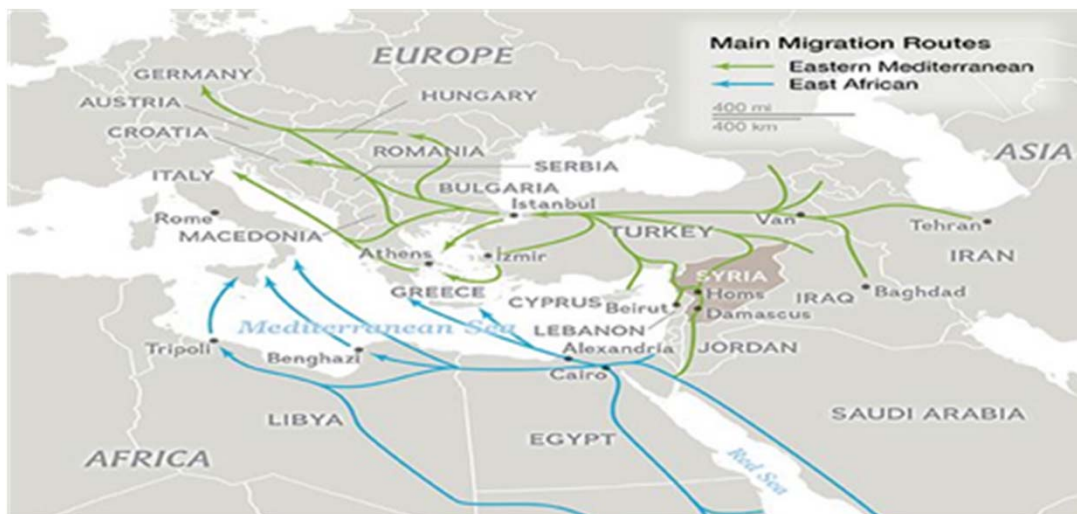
Main Migration Routes
Eastern Mediterranean
East African
400 mi
400 km

EUROPE
GERMANY
AUSTRIA
HUNGARY
CROATIA
ROMANIA
SERBIA
ASIA
ITALY
BULGARIA
Istanbul
Van
Tehran
Rome
MACEDONIA
TURKEY
IRAN
Athens
Izmir
SYRIA
GREECE
CYPRUS
Beirut
Homs
IRAQ
Baghdad
Damascus
Mediterranean Sea
LEBANON
Tripoli
Benghazi
Alexandria
JORDAN
Cairo
LIBYA
SAUDI ARABIA
EGYPT
AFRICA
Red Sea